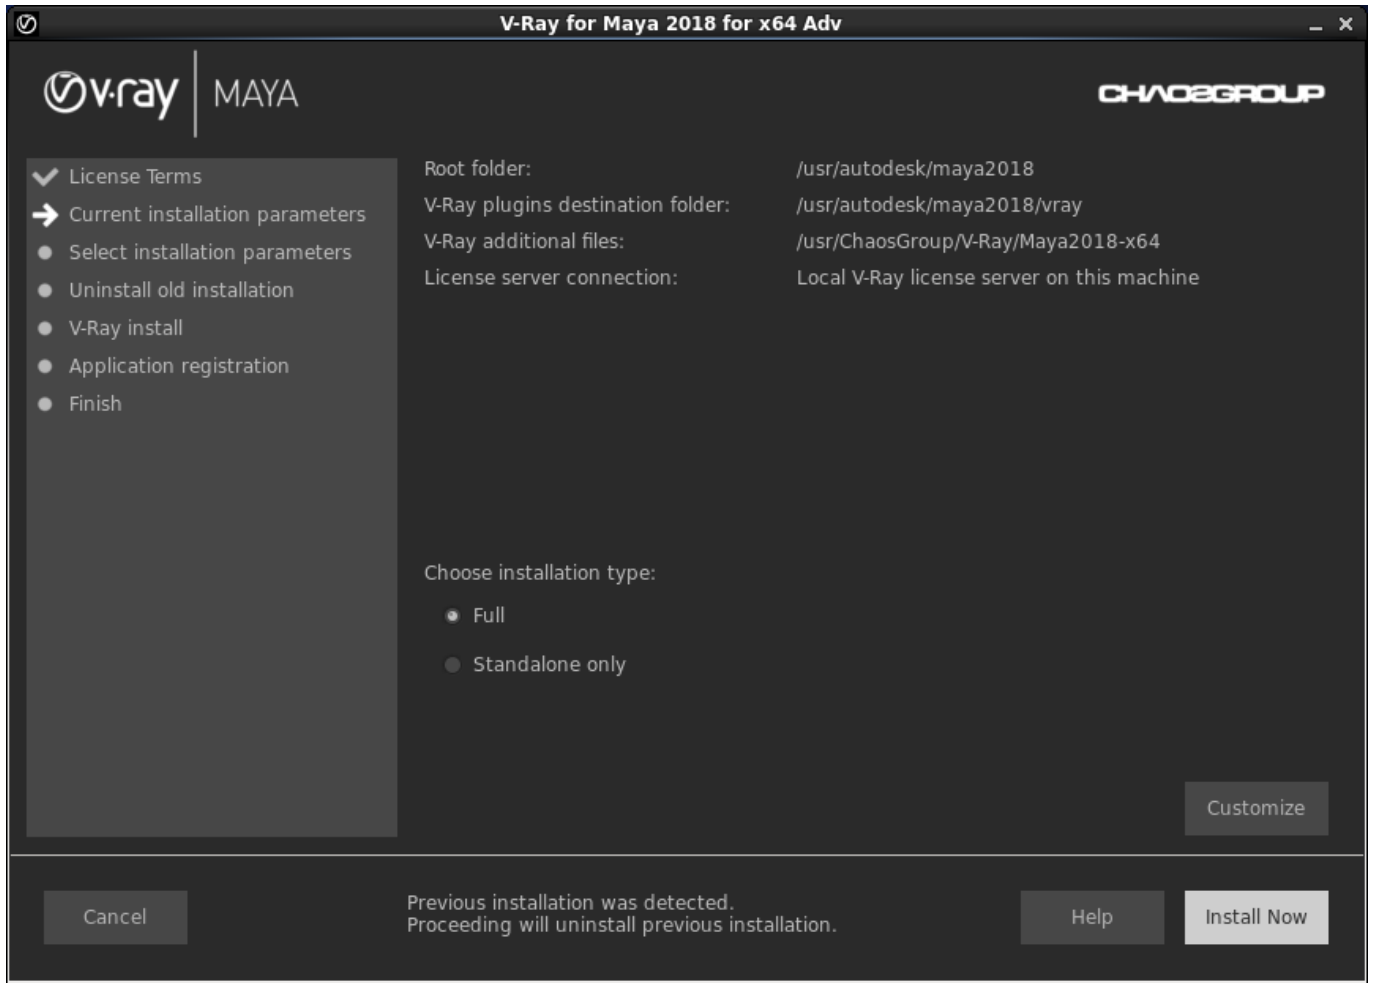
V-Ray for Maya 2018 for x64 Adv

v·ray MAYA

CHAOSGROUP

License Terms
Current installation parameters
Select installation parameters
Uninstall old installation
V-Ray install
Application registration
Finish

| | |
|---|---|
| Root folder: | /usr/autodesk/maya2018 |
| V-Ray plugins destination folder: | /usr/autodesk/maya2018/vray |
| V-Ray additional files: | /usr/ChaosGroup/V-Ray/Maya2018-x64 |
| License server connection: | Local V-Ray license server on this machine |

Choose installation type:

Full

Standalone only

Customize

Cancel

Previous installation was detected.
Proceeding will uninstall previous installation.

Help

Install Now